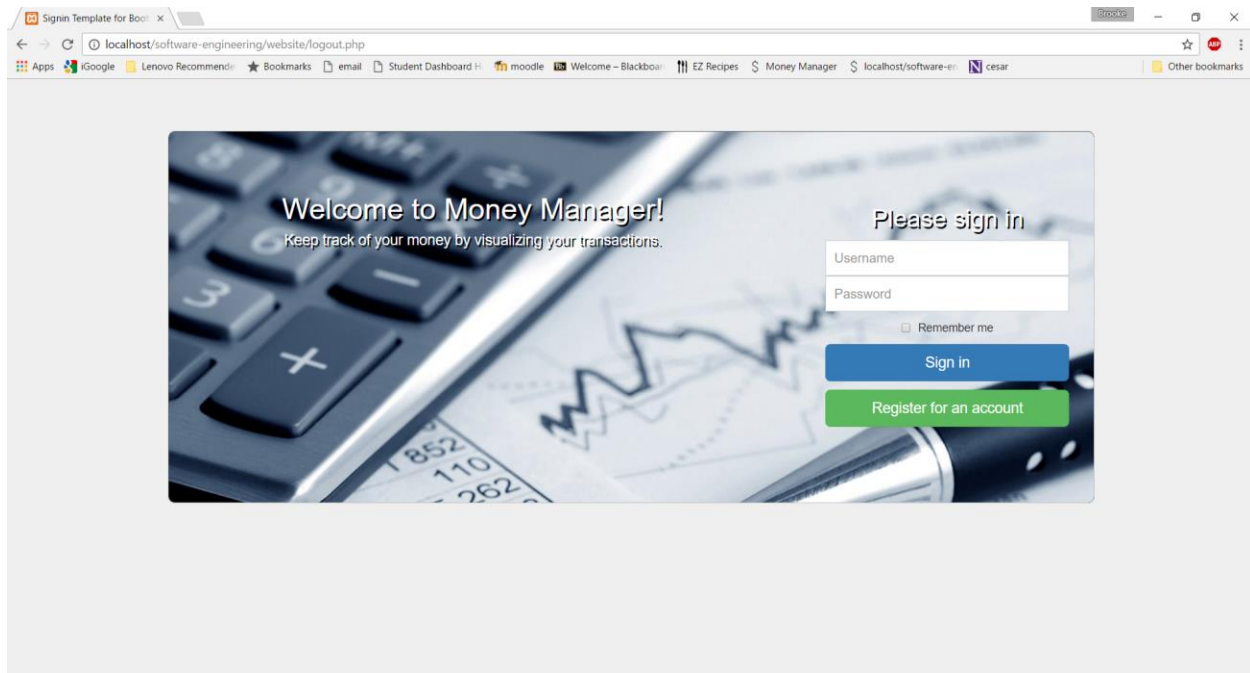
Signin Template for Boot ×
Brooke
localhost/software-engineering/website/logout.php
Apps iGoogle Lenovo Recommende Bookmarks email Student Dashboard H moodle Welcome – Blackboar EZ Recipes Money Manager localhost/software-en cesar Other bookmarks

Welcome to Money Manager!
Keep track of your money by visualizing your transactions.

Please sign in
Username
Password
Remember me
Sign in
Register for an account

852
110
262